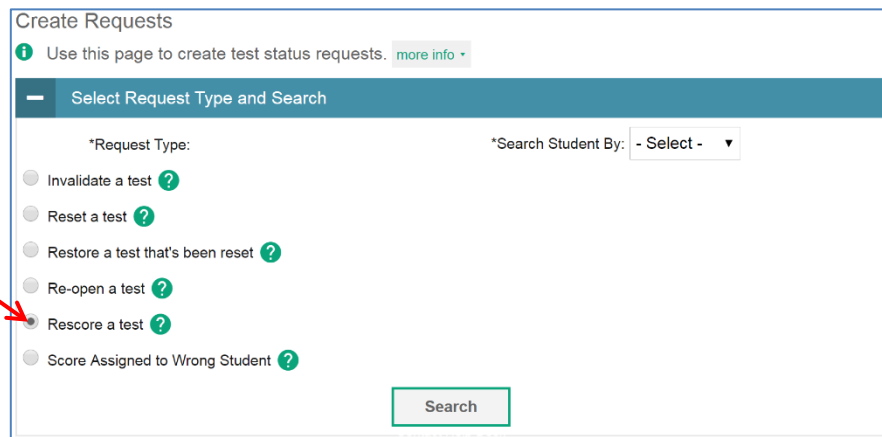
Create Requests

Use this page to create test status requests. more info

Select Request Type and Search

*Request Type:

*Search Student By: - Select -

Invalidate a test ?

Reset a test ?

Restore a test that's been reset ?

Re-open a test ?

Rescore a test ?

Score Assigned to Wrong Student ?

Search